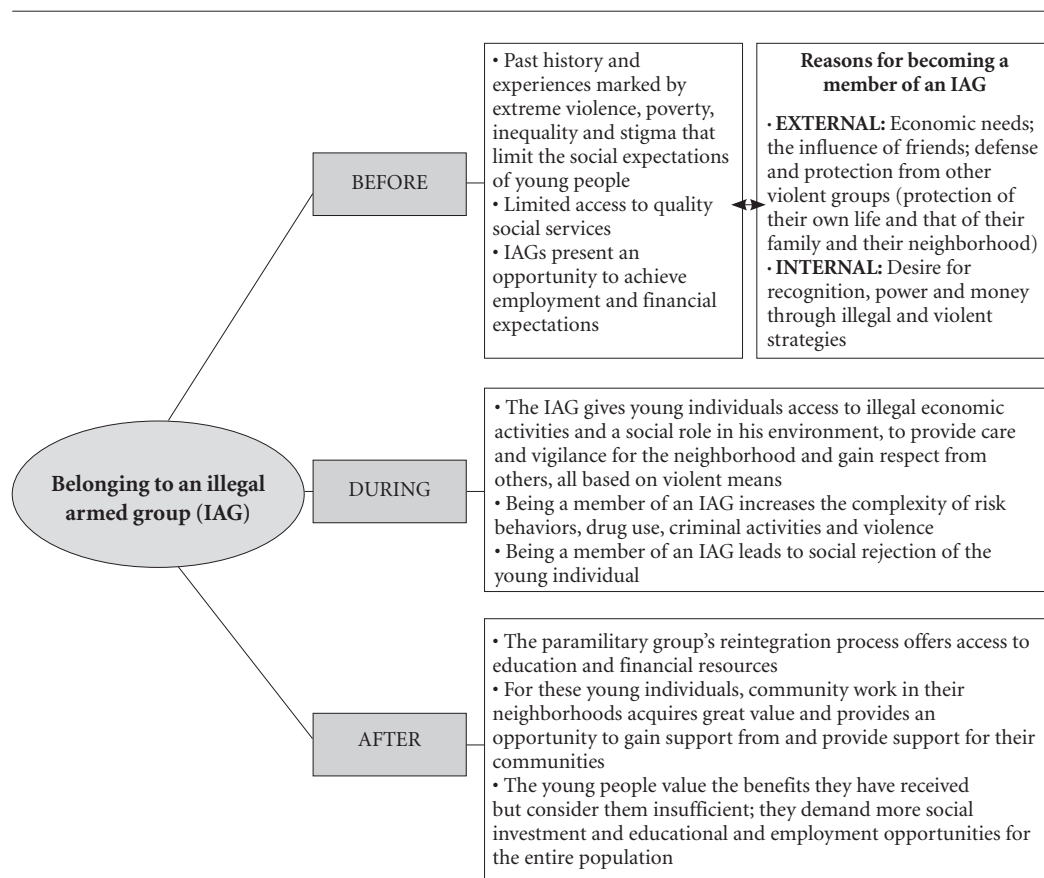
Belonging to an illegal armed group (IAG)

BEFORE

• Past history and experiences marked by extreme violence, poverty, inequality and stigma that limit the social expectations of young people
• Limited access to quality social services
• IAGs present an opportunity to achieve employment and financial expectations

Reasons for becoming a member of an IAG

• **EXTERNAL:** Economic needs; the influence of friends; defense and protection from other violent groups (protection of their own life and that of their family and their neighborhood)
• **INTERNAL:** Desire for recognition, power and money through illegal and violent strategies

DURING

• The IAG gives young individuals access to illegal economic activities and a social role in his environment, to provide care and vigilance for the neighborhood and gain respect from others, all based on violent means
• Being a member of an IAG increases the complexity of risk behaviors, drug use, criminal activities and violence
• Being a member of an IAG leads to social rejection of the young individual

AFTER

• The paramilitary group's reintegration process offers access to education and financial resources
• For these young individuals, community work in their neighborhoods acquires great value and provides an opportunity to gain support from and provide support for their communities
• The young people value the benefits they have received but consider them insufficient; they demand more social investment and educational and employment opportunities for the entire population